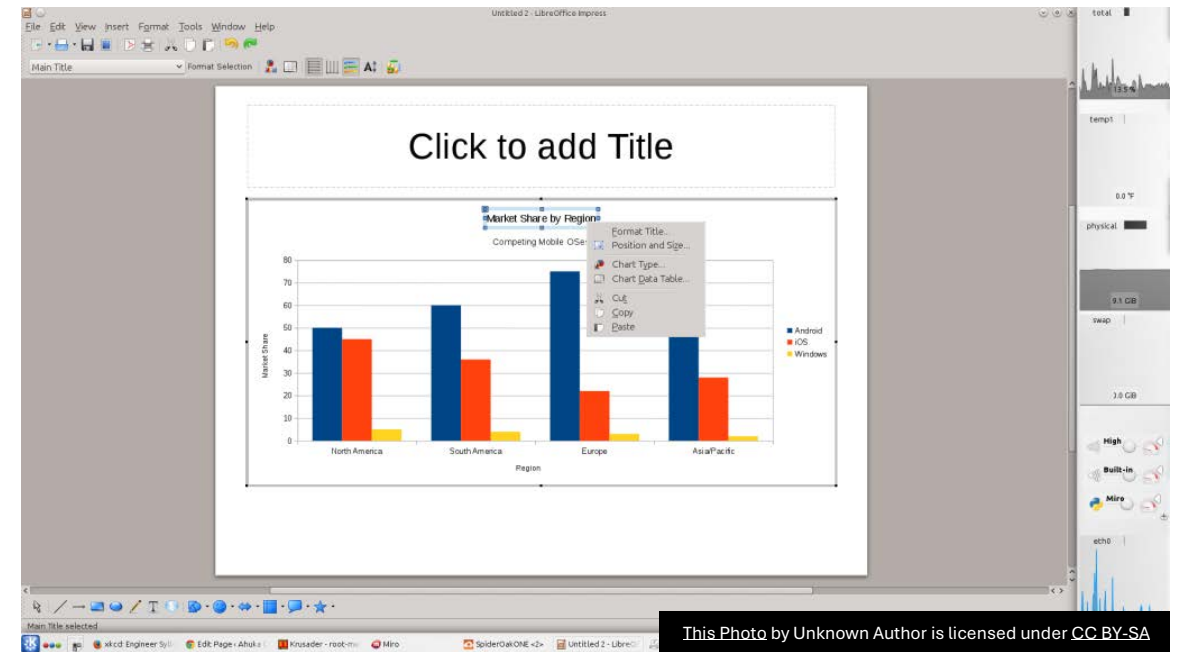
Untitled 2 - LibreOffice Impress

File Edit View Insert Format Tools Window Help

Main Title Format Selection

Click to add Title

Market Share by Region

Competing Mobile OSe

Format Title...
Position and Size...
Chart Type...
Chart Data Table...
Cut
Copy
Paste

80
70
60
50
40
30
20
10
0

Market Share

North America South America Europe Asia/Pacific

Region

Android
iOS
Windows

total
13.5 %
temp1
0.0 °F
physical
9.1 GB
swap
3.0 GB
High
Built-in
Miro
eth0

Main Title selected

xkcd: Engineer Syll Edit Page ‹ Ahuka Krusader - root-m Miro SpiderOakONE <2> Untitled 2 - LibreO

This Photo by Unknown Author is licensed under CC BY-SA